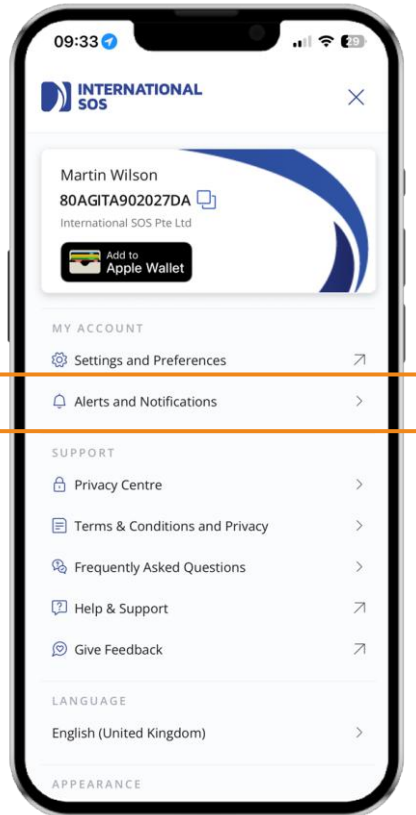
09:33

29

INTERNATIONAL SOS

Martin Wilson
80AGITA902027DA
International SOS Pte Ltd

Add to Apple Wallet

MY ACCOUNT

Settings and Preferences

Alerts and Notifications

SUPPORT

Privacy Centre

Terms & Conditions and Privacy

Frequently Asked Questions

Help & Support

Give Feedback

LANGUAGE

English (United Kingdom)

APPEARANCE